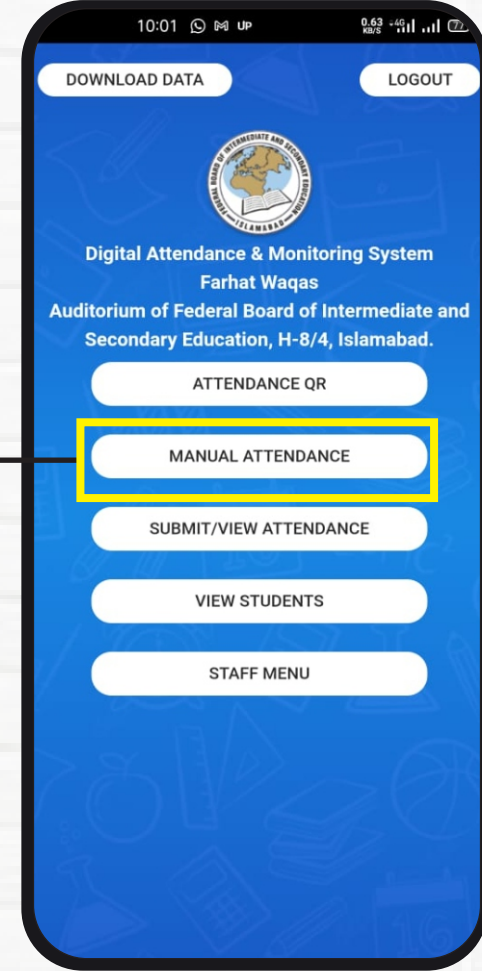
10:01 UP 0.63 KB/S 4G 72

DOWNLOAD DATA

LOGOUT

FEDERAL BOARD OF INTERMEDIATE AND SECONDARY EDUCATION ISLAMABAD

Digital Attendance & Monitoring System
Farhat Waqas
Auditorium of Federal Board of Intermediate and Secondary Education, H-8/4, Islamabad.

ATTENDANCE QR

MANUAL ATTENDANCE

SUBMIT/VIEW ATTENDANCE

VIEW STUDENTS

STAFF MENU